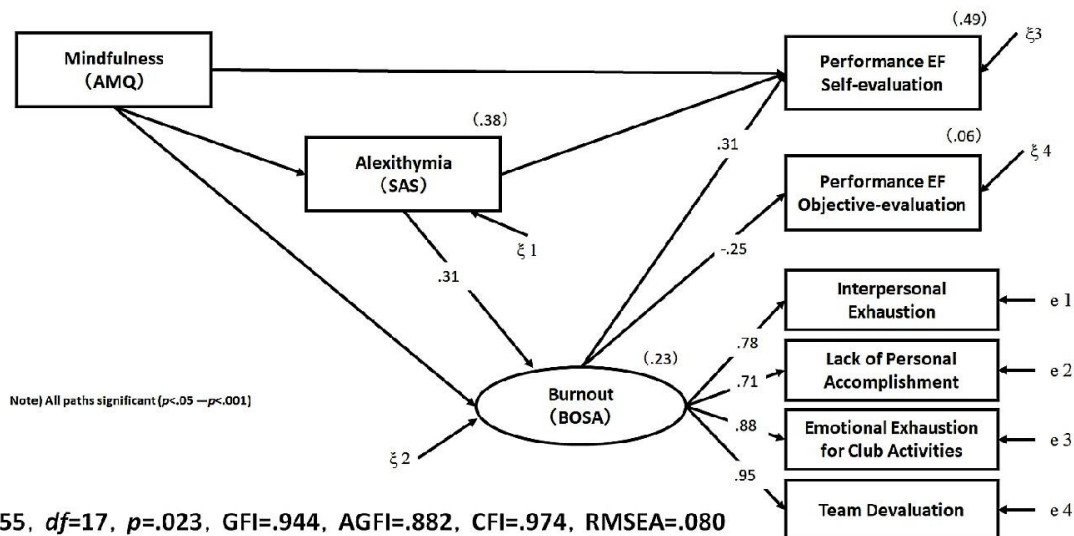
Mindfulness
(AMQ)

(.49)
Performance EF
Self-evaluation
ξ3

(.38)
Alexithymia
(SAS)
ξ1

.31

(.06)
Performance EF
Objective-evaluation
ξ4

-.25

.31

Interpersonal
Exhaustion
e 1

Lack of Personal
Accomplishment
e 2

Emotional Exhaustion
for Club Activities
e 3

Team Devaluation
e 4

.78
.71
.88
.95

(.23)
Burnout
(BOSA)

ξ2

Note) All paths significant ($p$<.05 —$p$<.001)

55, $df$=17, $p$=.023, GFI=.944, AGFI=.882, CFI=.974, RMSEA=.080